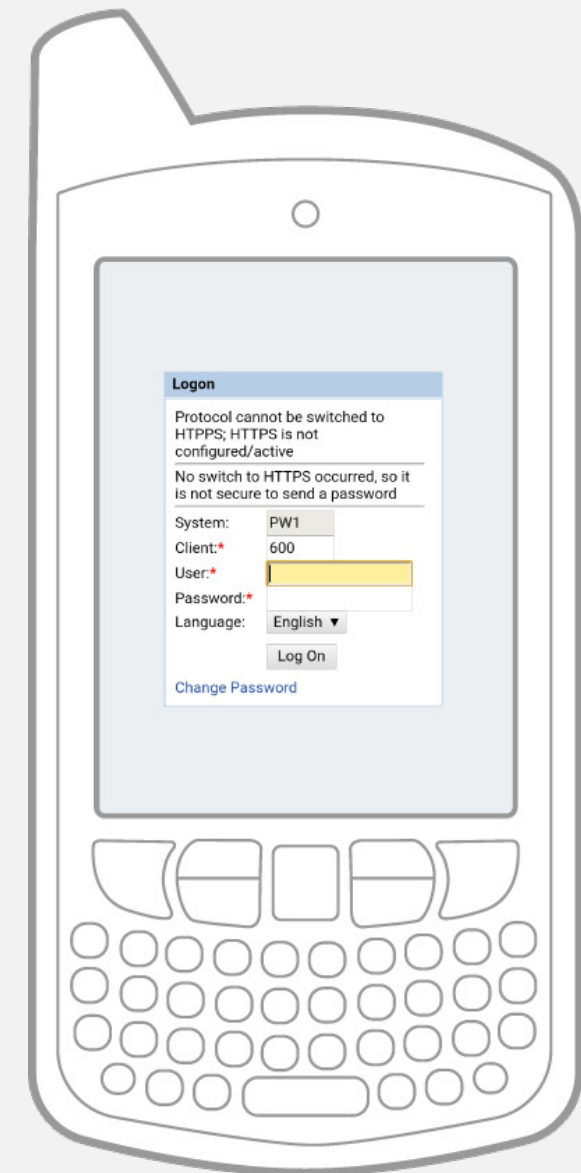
Logon

Protocol cannot be switched to HTPPS; HTTPS is not configured/active

No switch to HTTPS occurred, so it is not secure to send a password

System: PW1

Client:* 600

User:*

Password:*

Language: English ▼

Log On

Change Password